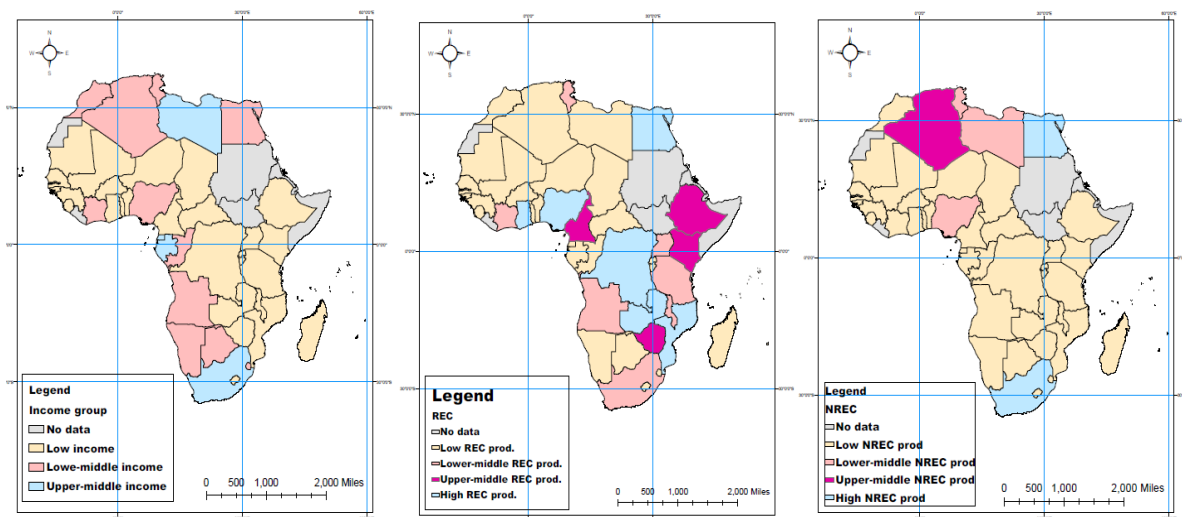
N
W E
S

Legend
Income group
No data
Low income
Lowe-middle income
Upper-middle income

0 500 1,000 2,000 Miles

N
W E
S

Legend
REC
No data
Low REC prod.
Lower-middle REC prod.
Upper-middle REC prod.
High REC prod.

0 500 1,000 2,000 Miles

N
W E
S

Legend
NREC
No data
Low NREC prod
Lower-middle NREC prod
Upper-middle NREC prod
High NREC prod

0 500 1,000 2,000 Miles